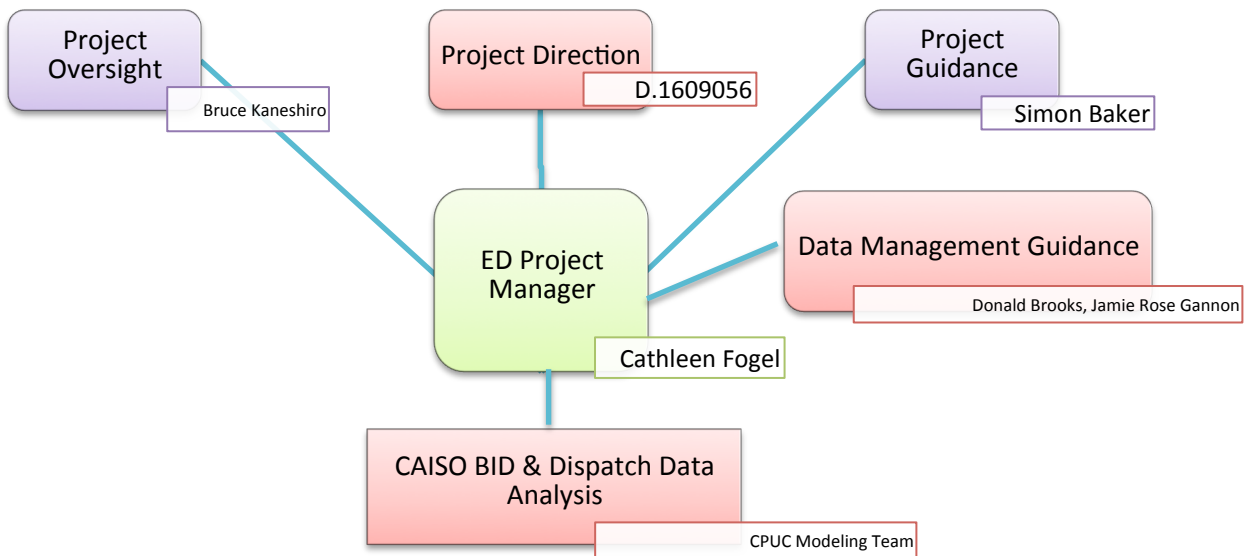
Project Oversight

Bruce Kaneshiro

Project Direction

D.1609056

Project Guidance

Simon Baker

ED Project Manager

Cathleen Fogel

Data Management Guidance

Donald Brooks, Jamie Rose Gannon

CAISO BID & Dispatch Data Analysis

CPUC Modeling Team